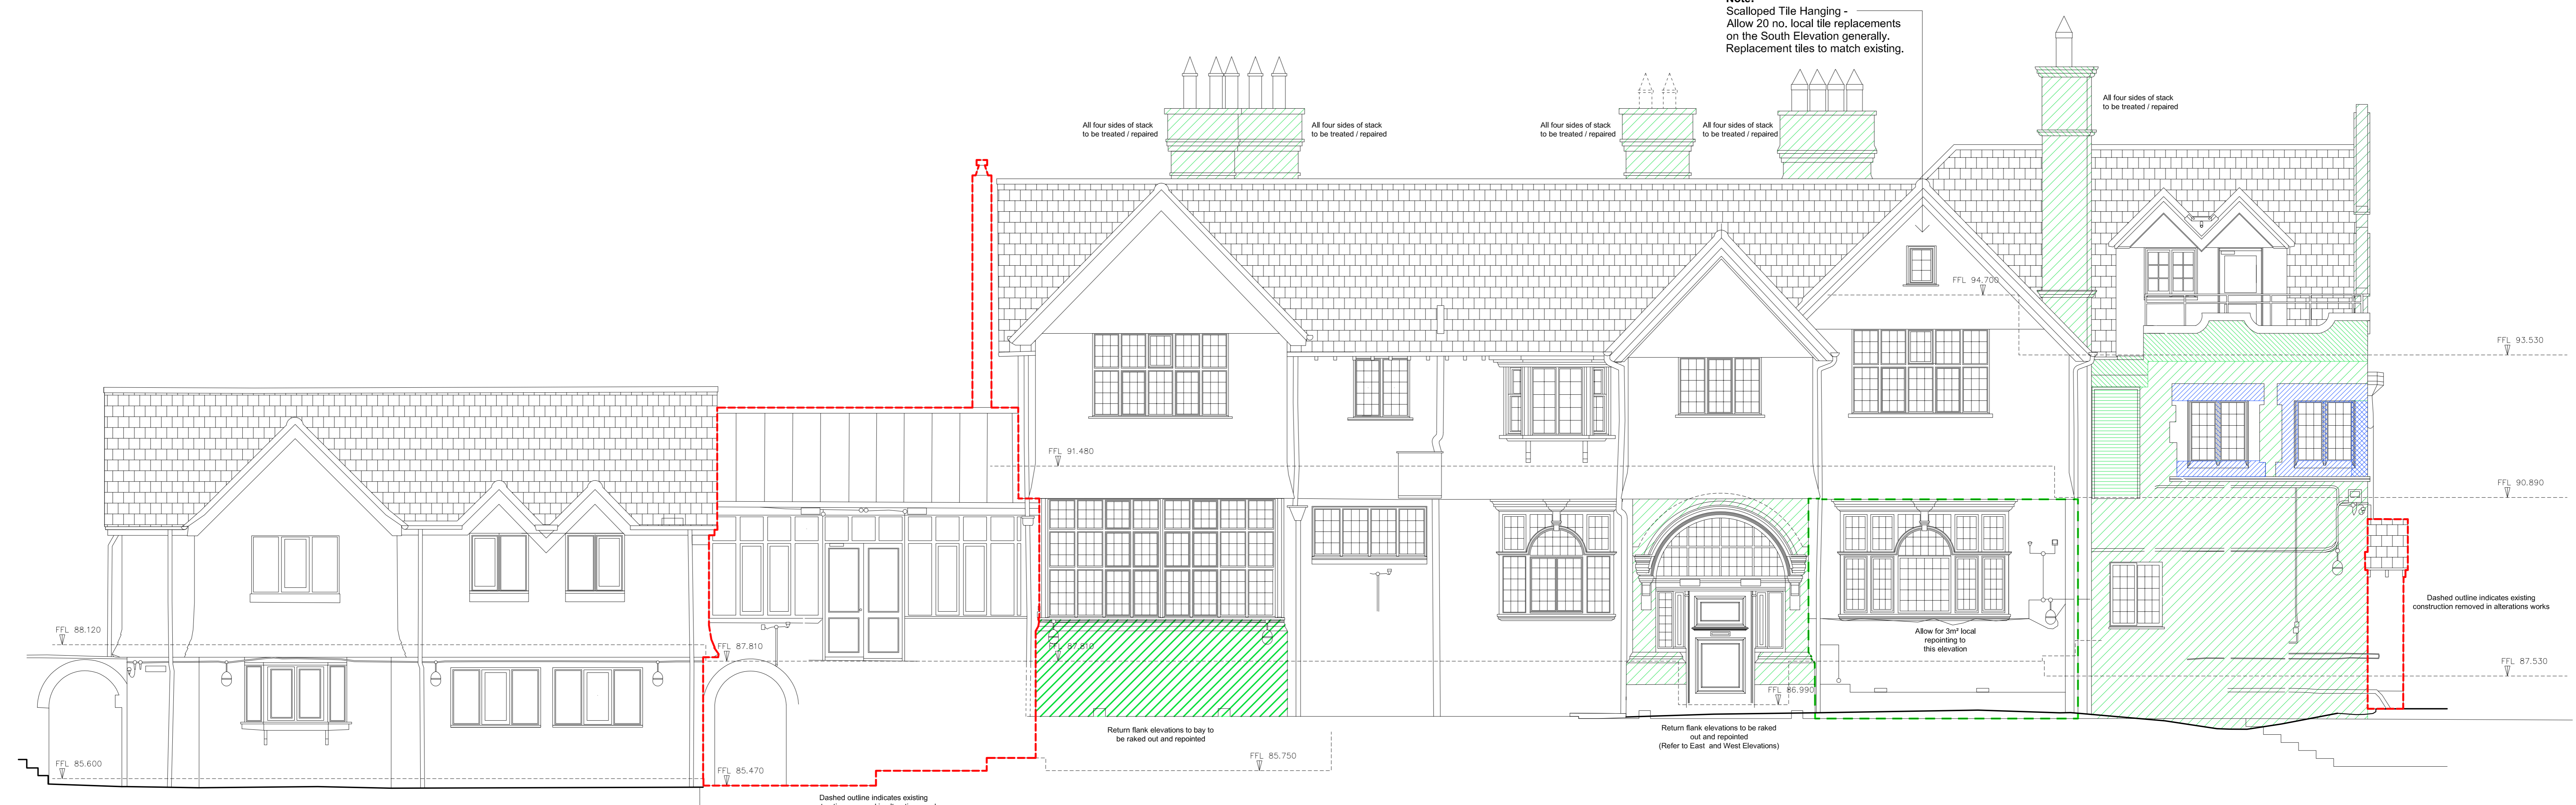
Note:
Scalloped Tile Hanging -
Allow 20 no. local tile replacements on the South Elevation generally.
Replacement tiles to match existing.

All four sides of stack to be treated / repaired

All four sides of stack to be treated / repaired

All four sides of stack to be treated / repaired

All four sides of stack to be treated / repaired

All four sides of stack to be treated / repaired

FFL 94.700

FFL 93.530

FFL 91.480

FFL 90.890

FFL 88.120

FFL 87.810

FFL 87.810

FFL 87.530

FFL 86.990

FFL 85.600

FFL 85.470

FFL 85.750

Allow for 3m² local repointing to this elevation

Dashed outline indicates existing construction removed in alterations works

Return flank elevations to bay to be raked out and repointed

Return flank elevations to be raked out and repointed (Refer to East and West Elevations)

Dashed outline indicates existing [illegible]